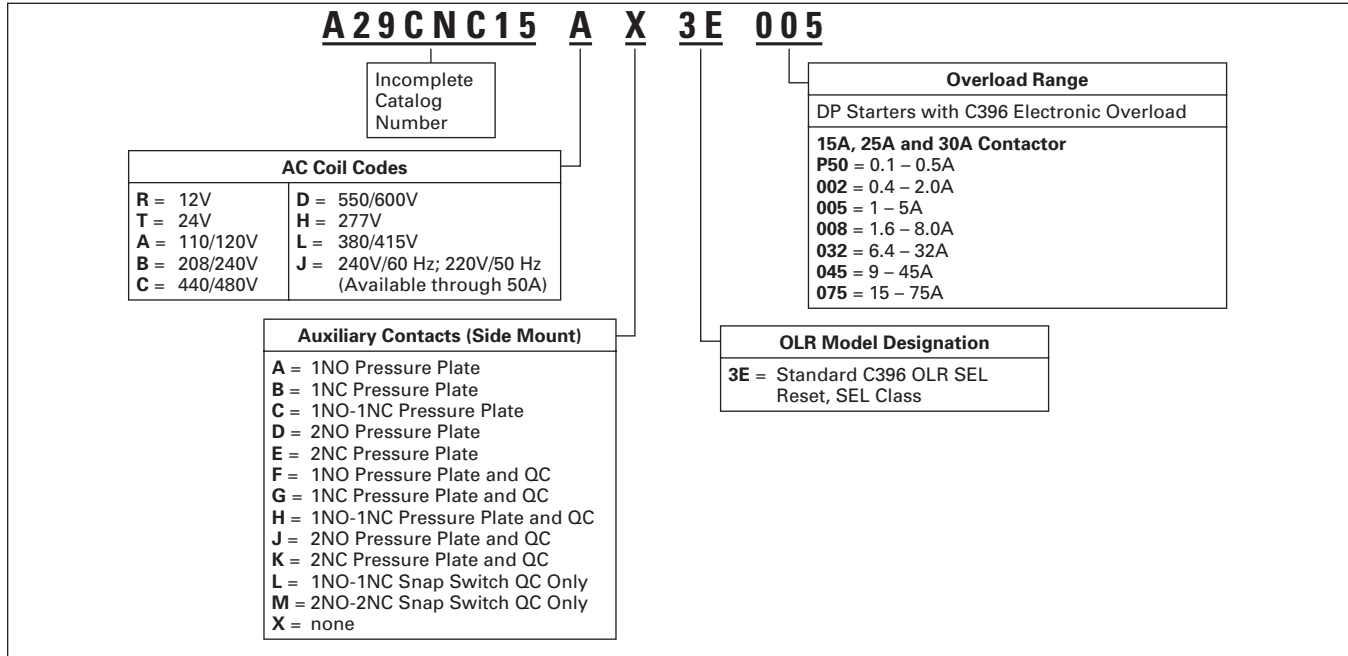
A29CNC15 A X 3E 005

Incomplete Catalog Number

AC Coil Codes

| | |
|---|---|
| **R** = 12V | **D** = 550/600V |
| **T** = 24V | **H** = 277V |
| **A** = 110/120V | **L** = 380/415V |
| **B** = 208/240V | **J** = 240V/60 Hz; 220V/50 Hz (Available through 50A) |
| **C** = 440/480V | |

Auxiliary Contacts (Side Mount)

**A** = 1NO Pressure Plate
**B** = 1NC Pressure Plate
**C** = 1NO-1NC Pressure Plate
**D** = 2NO Pressure Plate
**E** = 2NC Pressure Plate
**F** = 1NO Pressure Plate and QC
**G** = 1NC Pressure Plate and QC
**H** = 1NO-1NC Pressure Plate and QC
**J** = 2NO Pressure Plate and QC
**K** = 2NC Pressure Plate and QC
**L** = 1NO-1NC Snap Switch QC Only
**M** = 2NO-2NC Snap Switch QC Only
**X** = none

OLR Model Designation

**3E** = Standard C396 OLR SEL Reset, SEL Class

Overload Range

DP Starters with C396 Electronic Overload

**15A, 25A and 30A Contactor**
**P50** = 0.1 – 0.5A
**002** = 0.4 – 2.0A
**005** = 1 – 5A
**008** = 1.6 – 8.0A
**032** = 6.4 – 32A
**045** = 9 – 45A
**075** = 15 – 75A